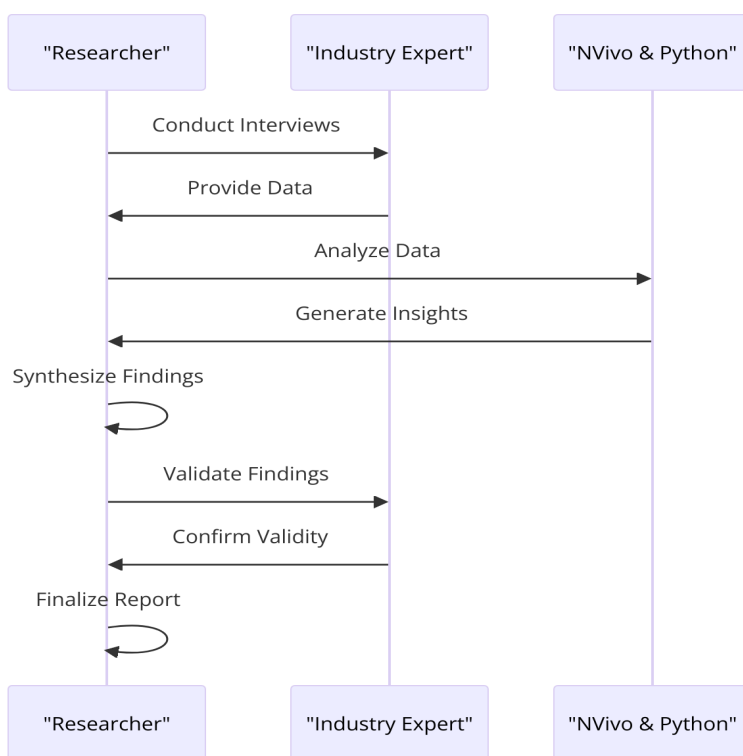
"Researcher"

"Industry Expert"

"NVivo & Python"

Conduct Interviews

Provide Data

Analyze Data

Generate Insights

Synthesize Findings

Validate Findings

Confirm Validity

Finalize Report

"Researcher"

"Industry Expert"

"NVivo & Python"